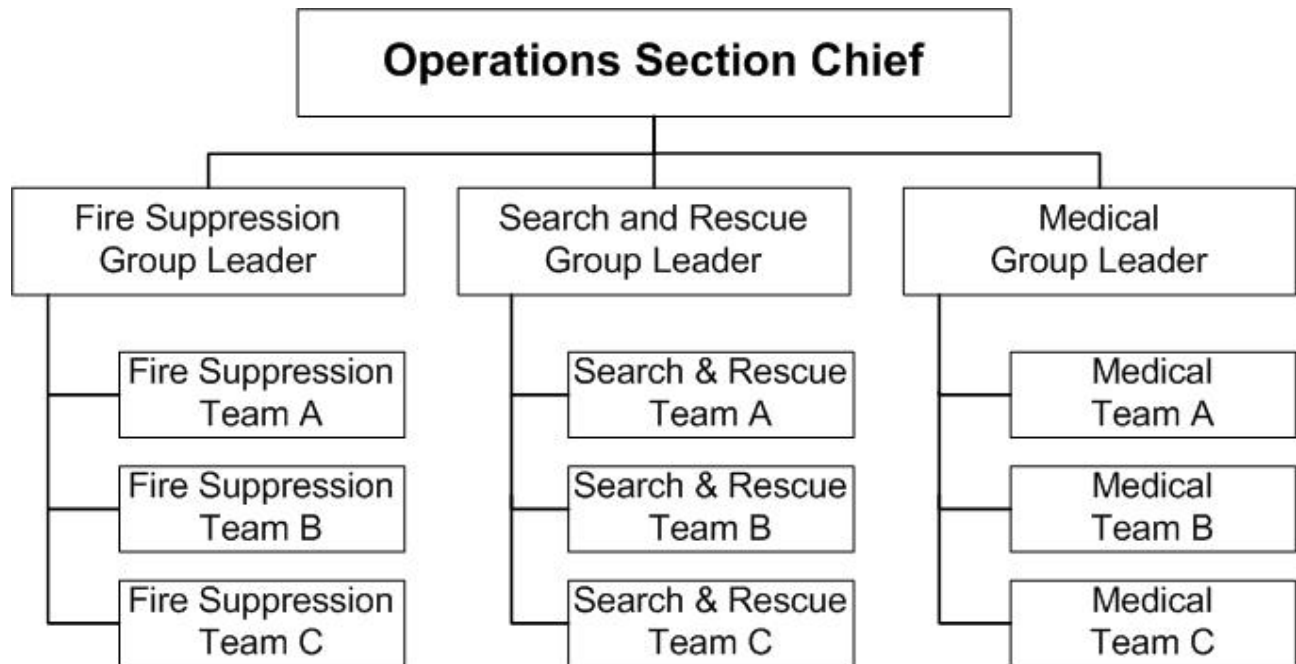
Operations Section Chief

Fire Suppression Group Leader

Fire Suppression Team A

Fire Suppression Team B

Fire Suppression Team C

Search and Rescue Group Leader

Search & Rescue Team A

Search & Rescue Team B

Search & Rescue Team C

Medical Group Leader

Medical Team A

Medical Team B

Medical Team C